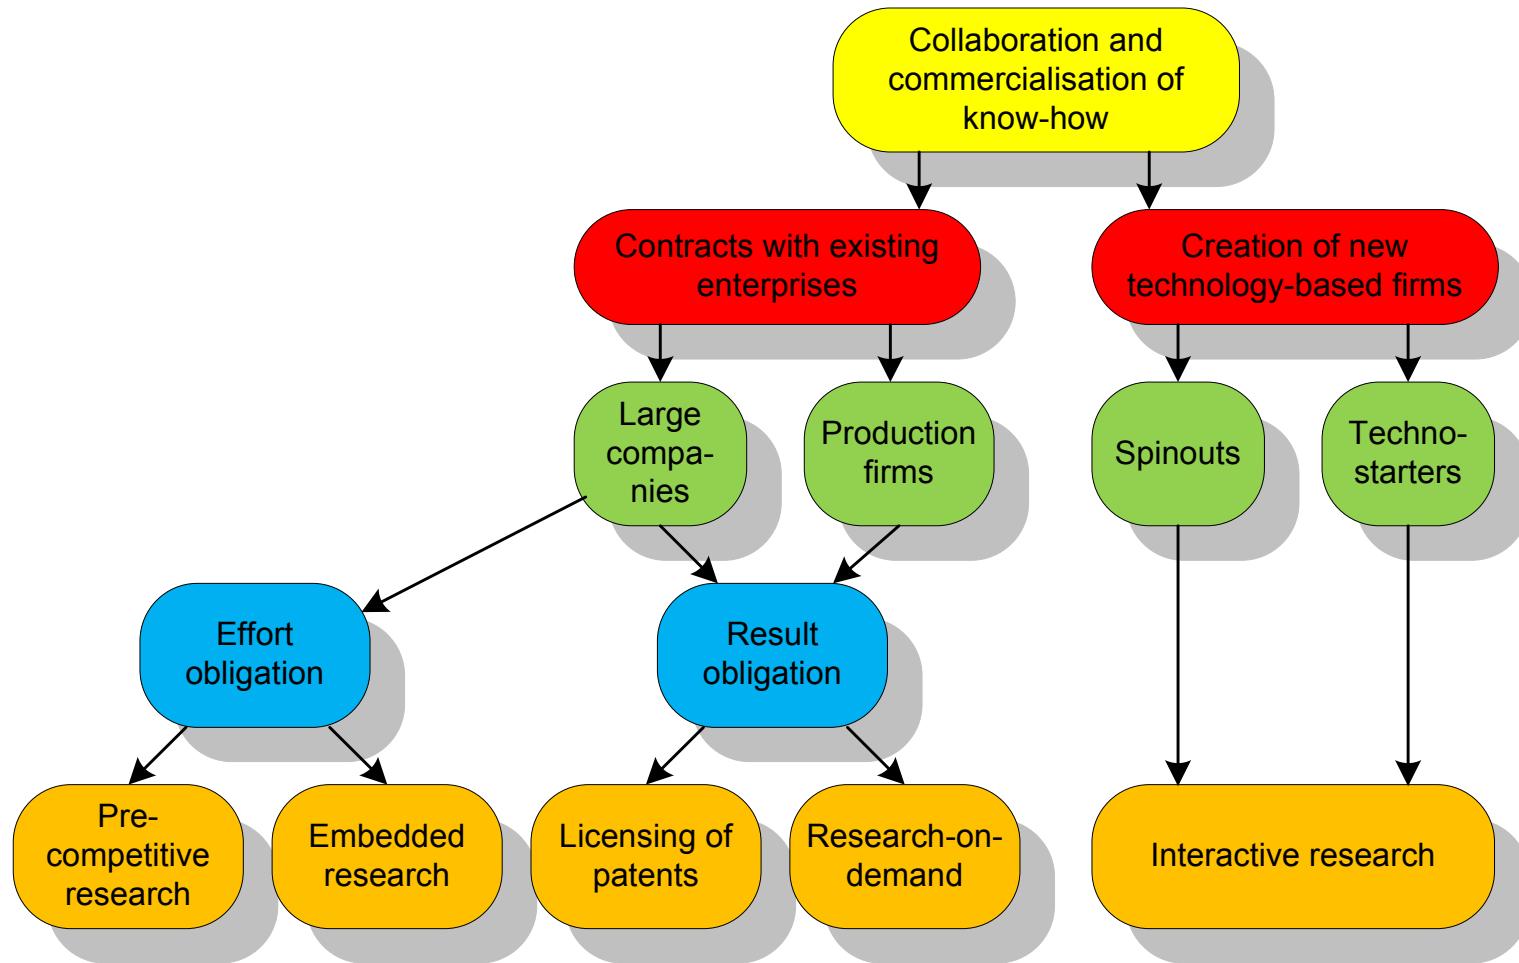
Collaboration and commercialisation of know-how

Contracts with existing enterprises

Creation of new technology-based firms

Large companies

Production firms

Spinouts

Technostarters

Effort obligation

Result obligation

Precompetitive research

Embedded research

Licensing of patents

Research-on-demand

Interactive research